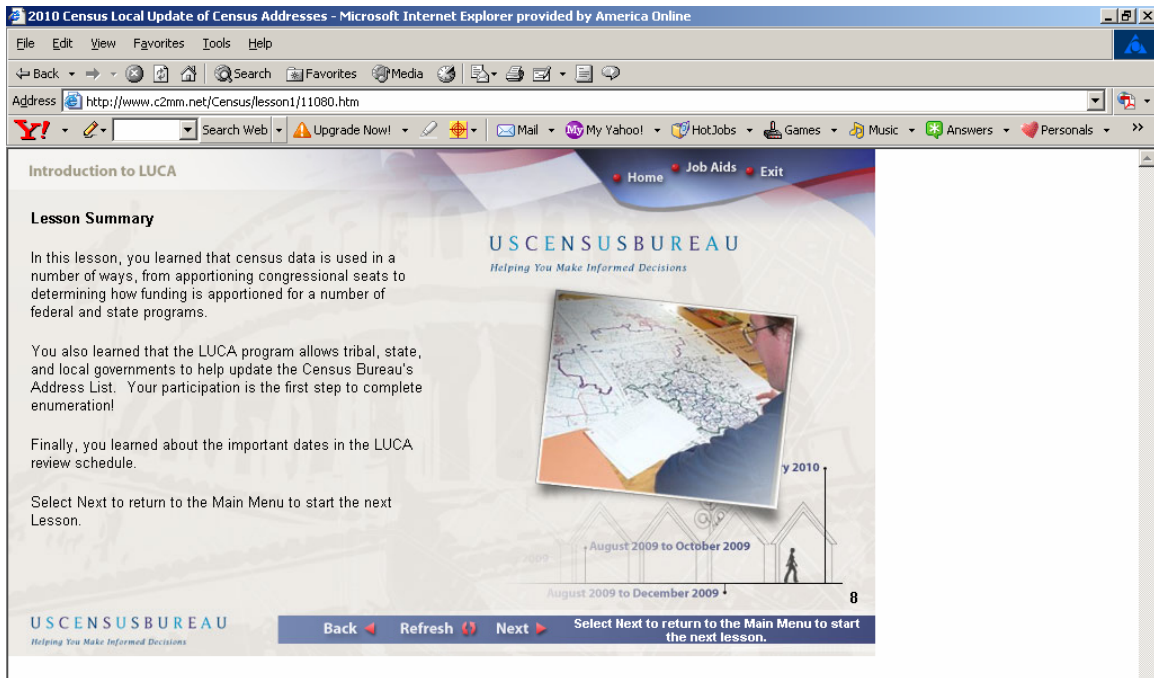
2010 Census Local Update of Census Addresses - Microsoft Internet Explorer provided by America Online

File Edit View Favorites Tools Help

Back Search Favorites Media

Address http://www.c2mm.net/Census/lesson1/11080.htm

Y! Search Web Upgrade Now! Mail My Yahoo! HotJobs Games Music Answers Personals

Introduction to LUCA

Home Job Aids Exit

Lesson Summary

In this lesson, you learned that census data is used in a number of ways, from apportioning congressional seats to determining how funding is apportioned for a number of federal and state programs.

You also learned that the LUCA program allows tribal, state, and local governments to help update the Census Bureau's Address List. Your participation is the first step to complete enumeration!

Finally, you learned about the important dates in the LUCA review schedule.

Select Next to return to the Main Menu to start the next Lesson.

USCENSUSBUREAU
Helping You Make Informed Decisions

y 2010

2009

August 2009 to October 2009

August 2009 to December 2009

8

USCENSUSBUREAU
Helping You Make Informed Decisions

Back Refresh Next

Select Next to return to the Main Menu to start the next lesson.